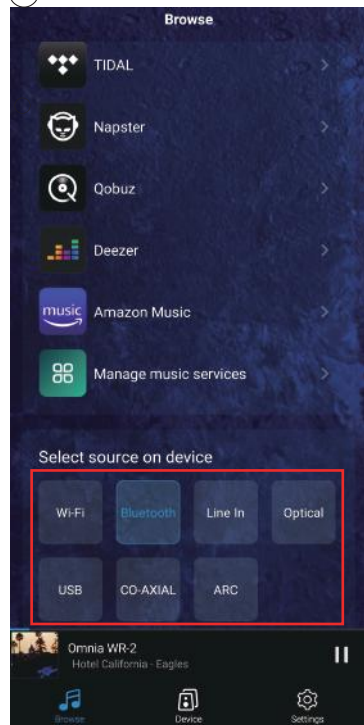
Browse

TIDAL

Napster

Qobuz

Deezer

music

Amazon Music

Manage music services

Select source on device

Wi-Fi
Bluetooth
Line In
Optical
USB
CO-AXIAL
ARC

Omnia WR-2
Hotel California - Eagles

Browse
Device
Settings